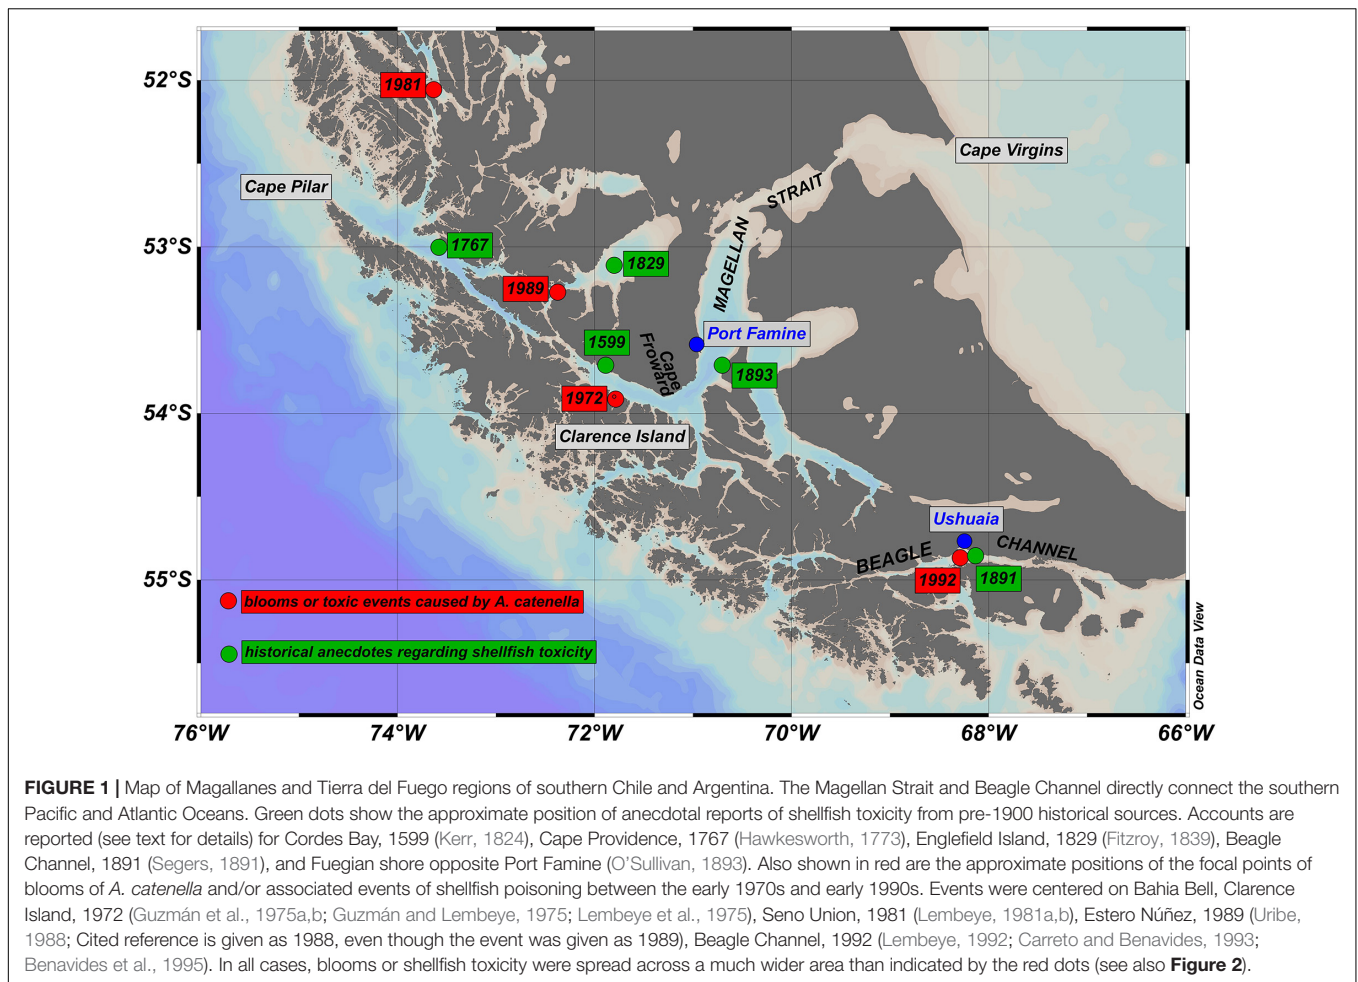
52°S

1981

Cape Virgins

Cape Pilar

STRAIT

53°S

1767

1829

MAGELLAN

1989

Port Famine

1599

Cape Froward

1893

1972

54°S

Clarence Island

Ushuaia

BEAGLE

CHANNEL

55°S

1992

1891

blooms or toxic events caused by A. catenella

historical anecdotes regarding shellfish toxicity

Ocean Data View

76°W 74°W 72°W 70°W 68°W 66°W

**FIGURE 1 |** Map of Magallanes and Tierra del Fuego regions of southern Chile and Argentina. The Magellan Strait and Beagle Channel directly connect the southern Pacific and Atlantic Oceans. Green dots show the approximate position of anecdotal reports of shellfish toxicity from pre-1900 historical sources. Accounts are reported (see text for details) for Cordes Bay, 1599 (Kerr, 1824), Cape Providence, 1767 (Hawkesworth, 1773), Englefield Island, 1829 (Fitzroy, 1839), Beagle Channel, 1891 (Segers, 1891), and Fuegian shore opposite Port Famine (O'Sullivan, 1893). Also shown in red are the approximate positions of the focal points of blooms of *A. catenella* and/or associated events of shellfish poisoning between the early 1970s and early 1990s. Events were centered on Bahia Bell, Clarence Island, 1972 (Guzmán et al., 1975a,b; Guzmán and Lembeye, 1975; Lembeye et al., 1975), Seno Union, 1981 (Lembeye, 1981a,b), Estero Núñez, 1989 (Uribe, 1988; Cited reference is given as 1988, even though the event was given as 1989), Beagle Channel, 1992 (Lembeye, 1992; Carreto and Benavides, 1993; Benavides et al., 1995). In all cases, blooms or shellfish toxicity were spread across a much wider area than indicated by the red dots (see also **Figure 2**).